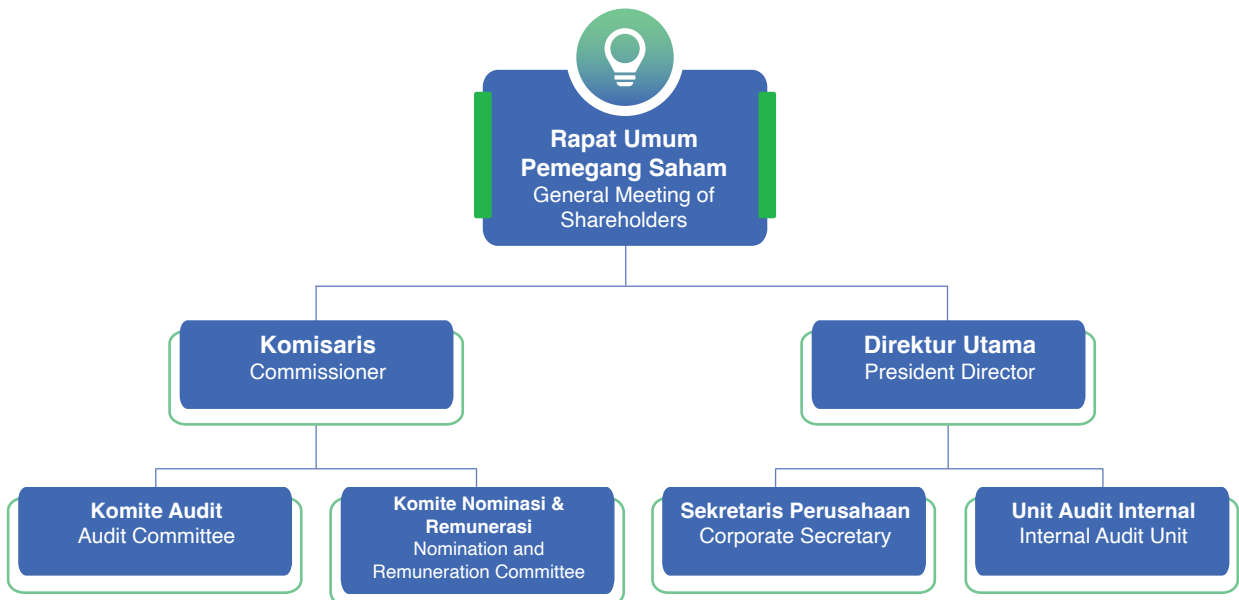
Rapat Umum Pemegang Saham
General Meeting of Shareholders

Komisaris
Commissioner

Direktur Utama
President Director

Komite Audit
Audit Committee

Komite Nominasi & Remunerasi
Nomination and Remuneration Committee

Sekretaris Perusahaan
Corporate Secretary

Unit Audit Internal
Internal Audit Unit